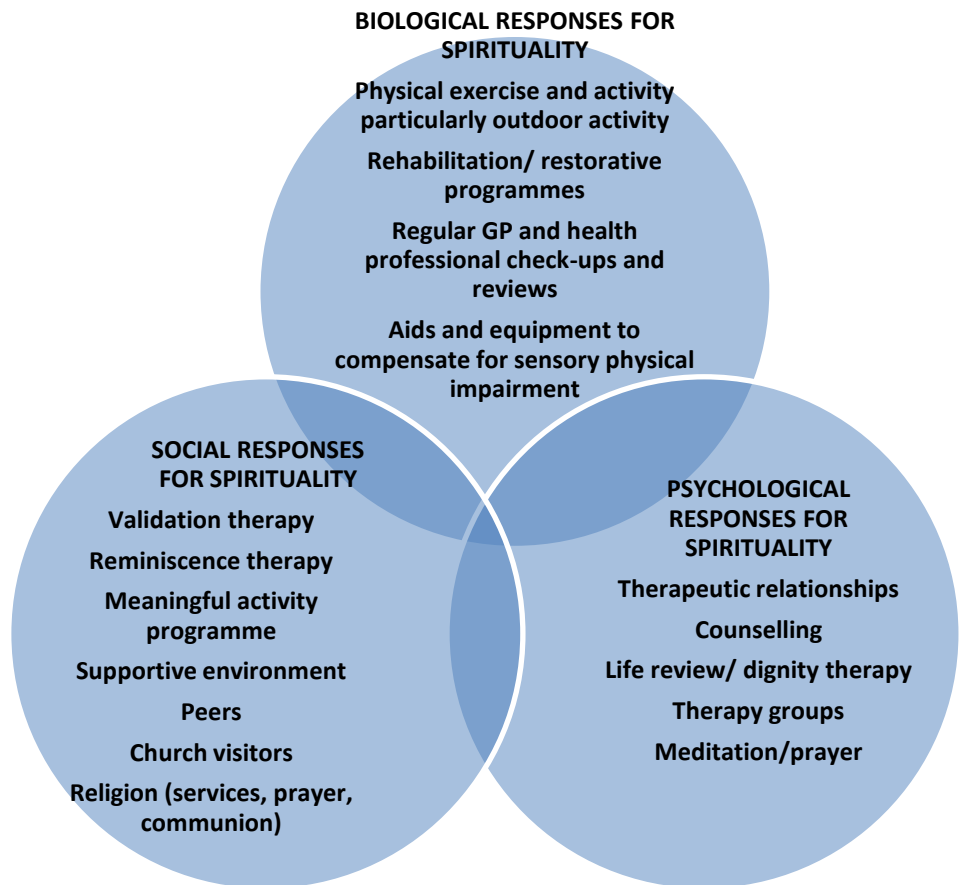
BIOLOGICAL RESPONSES FOR SPIRITUALITY

Physical exercise and activity particularly outdoor activity

Rehabilitation/ restorative programmes

Regular GP and health professional check-ups and reviews

Aids and equipment to compensate for sensory physical impairment

SOCIAL RESPONSES FOR SPIRITUALITY

Validation therapy

Reminiscence therapy

Meaningful activity programme

Supportive environment

Peers

Church visitors

Religion (services, prayer, communion)

PSYCHOLOGICAL RESPONSES FOR SPIRITUALITY

Therapeutic relationships

Counselling

Life review/ dignity therapy

Therapy groups

Meditation/prayer